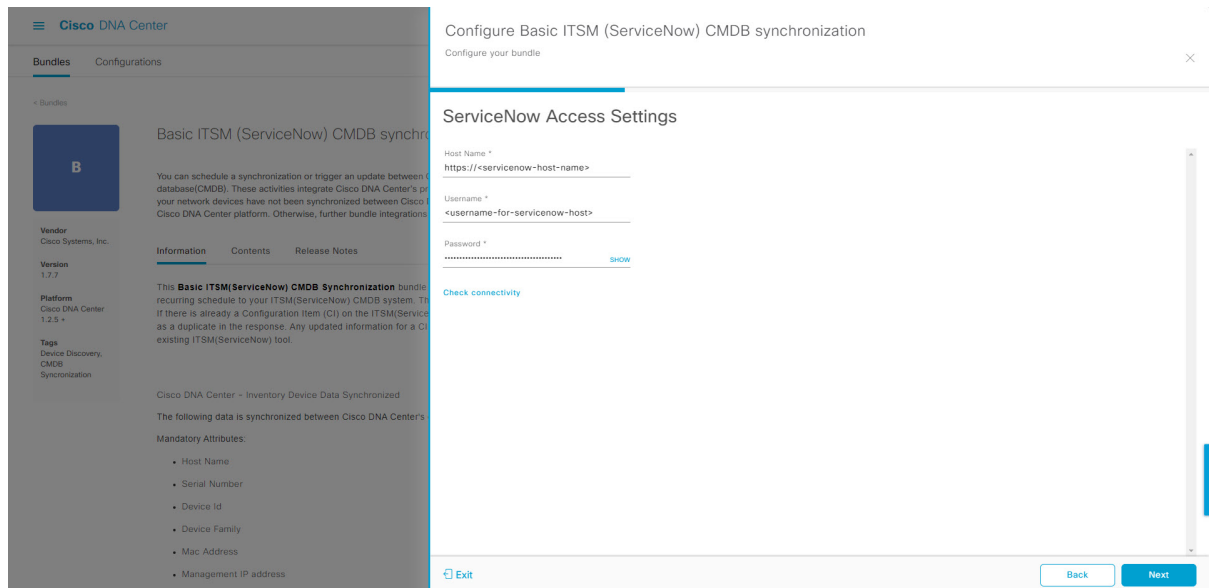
Cisco DNA Center

Bundles Configurations

< Bundles

B

Vendor
Cisco Systems, Inc.

Version
1.7.7

Platform
Cisco DNA Center
1.2.5 +

Tags
Device Discovery,
CMDB
Syncronization

Basic ITSM (ServiceNow) CMDB synchr

You can schedule a synchronization or trigger an update between database(CMDB). These activities integrate Cisco DNA Center's pr your network devices have not been synchronized between Cisco Cisco DNA Center platform. Otherwise, further bundle integrations

Information Contents Release Notes

This **Basic ITSM(ServiceNow) CMDB Synchronization** bundle recurring schedule to your ITSM(ServiceNow) CMDB system. Th If there is already a Configuration Item (CI) on the ITSM(Service as a duplicate in the response. Any updated information for a CI existing ITSM(ServiceNow) tool.

Cisco DNA Center - Inventory Device Data Synchronized

The following data is synchronized between Cisco DNA Center's

Mandatory Attributes:

- Host Name
- Serial Number
- Device Id
- Device Family
- Mac Address
- Management IP address

Configure Basic ITSM (ServiceNow) CMDB synchronization

Configure your bundle

ServiceNow Access Settings

Host Name *
https://<servicenow-host-name>

Username *
<username-for-servicenow-host>

Password *
········································ SHOW

Check connectivity

Exit

Back

Next